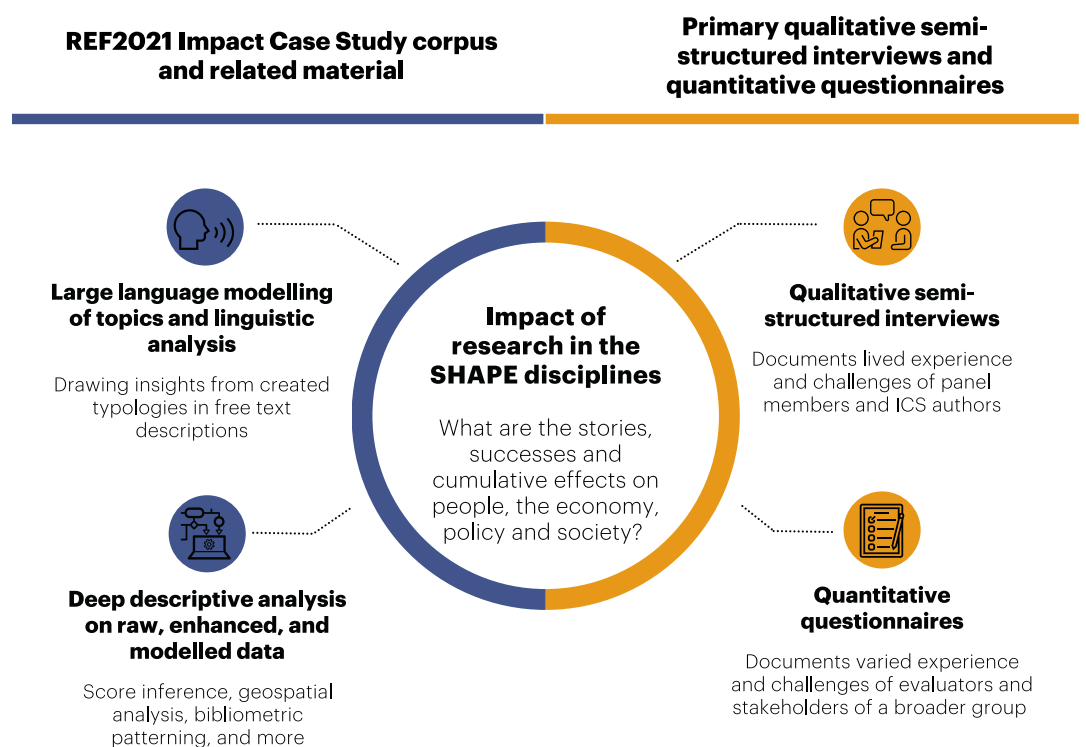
REF2021 Impact Case Study corpus and related material

Primary qualitative semi-structured interviews and quantitative questionnaires

Large language modelling of topics and linguistic analysis

Drawing insights from created typologies in free text descriptions

Deep descriptive analysis on raw, enhanced, and modelled data

Score inference, geospatial analysis, bibliometric patterning, and more

Impact of research in the SHAPE disciplines

What are the stories, successes and cumulative effects on people, the economy, policy and society?

Qualitative semi-structured interviews

Documents lived experience and challenges of panel members and ICS authors

Quantitative questionnaires

Documents varied experience and challenges of evaluators and stakeholders of a broader group